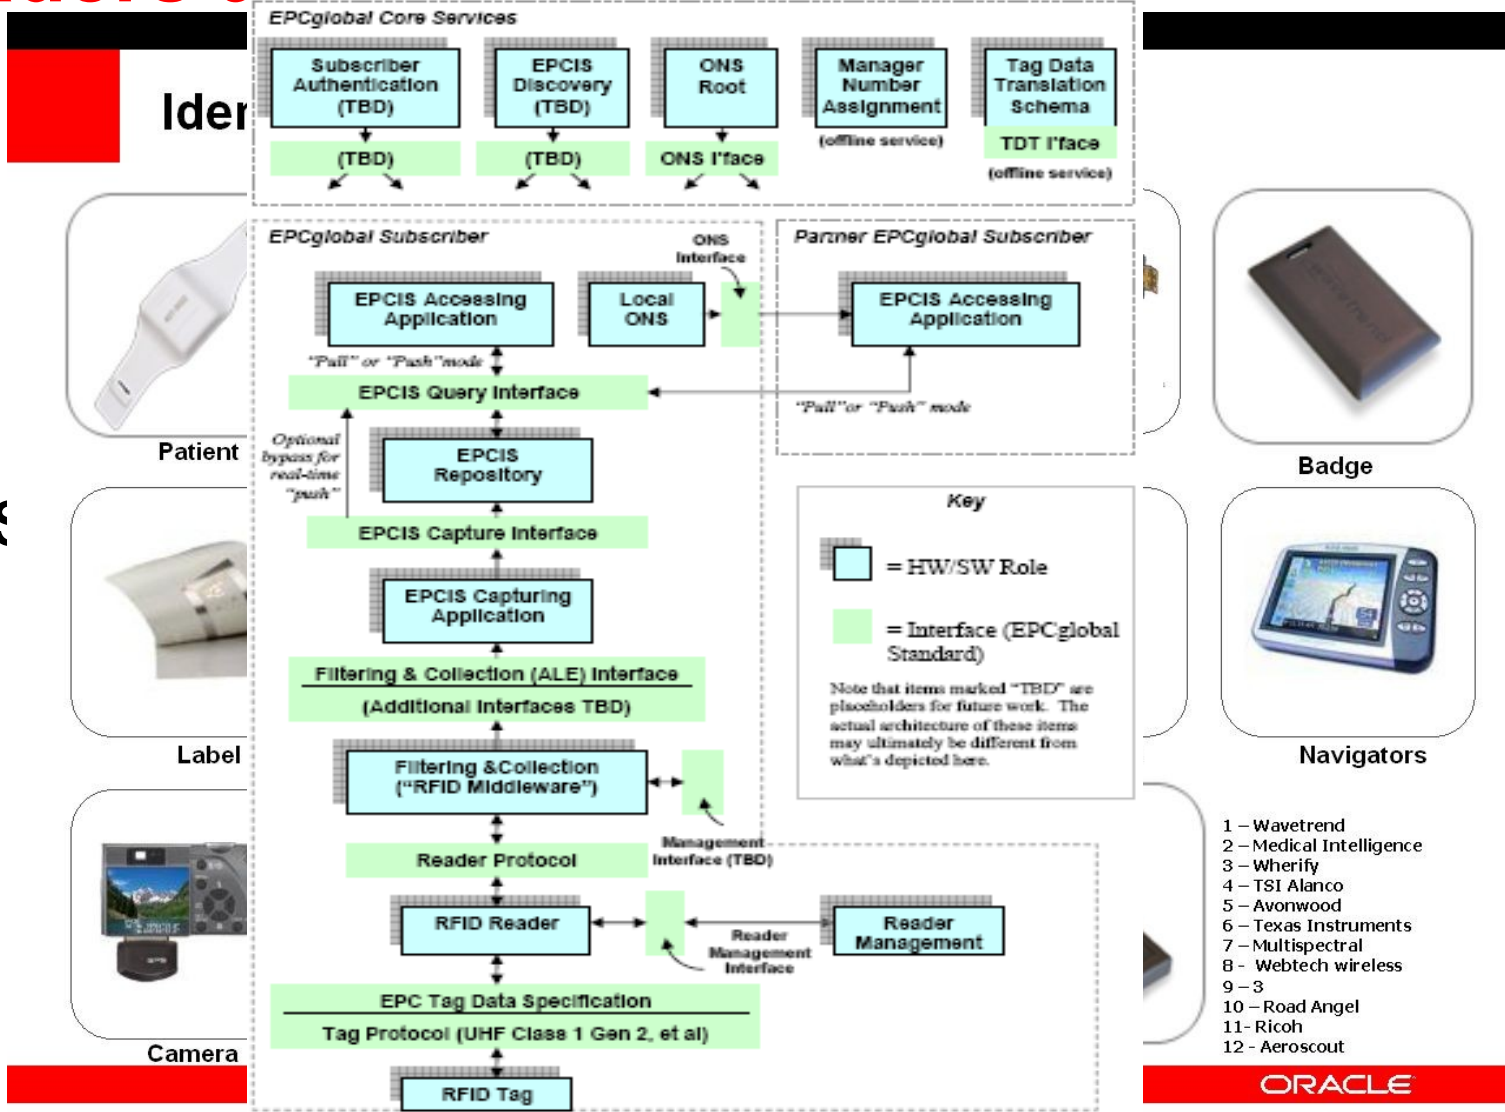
Ider

Patient

Label

Camera

EPCglobal Core Services

Subscriber Authentication (TBD)

(TBD)

EPCIS Discovery (TBD)

(TBD)

ONS Root

ONS I'face

Manager Number Assignment

(offline service)

Tag Data Translation Schema

TDT I'face

(offline service)

EPCglobal Subscriber

ONS Interface

EPCIS Accessing Application

Local ONS

"Pull" or "Push" mode

EPCIS Query Interface

Optional bypass for real-time "push"

EPCIS Repository

EPCIS Capture Interface

EPCIS Capturing Application

Filtering & Collection (ALE) Interface

(Additional Interfaces TBD)

Filtering &Collection ("RFID Middleware")

Management Interface (TBD)

Reader Protocol

RFID Reader

Reader Management Interface

Reader Management

EPC Tag Data Specification

Tag Protocol (UHF Class 1 Gen 2, et al)

RFID Tag

Partner EPCglobal Subscriber

EPCIS Accessing Application

"Pull" or "Push" mode

Key

= HW/SW Role

= Interface (EPCglobal Standard)

Note that items marked "TBD" are placeholders for future work. The actual architecture of these items may ultimately be different from what's depicted here.

Badge

Navigators

1 – Wavetrend
2 – Medical Intelligence
3 – Wherify
4 – TSI Alanco
5 – Avonwood
6 – Texas Instruments
7 – Multispectral
8 - Webtech wireless
9 – 3
10 – Road Angel
11- Ricoh
12 - Aeroscout

ORACLE